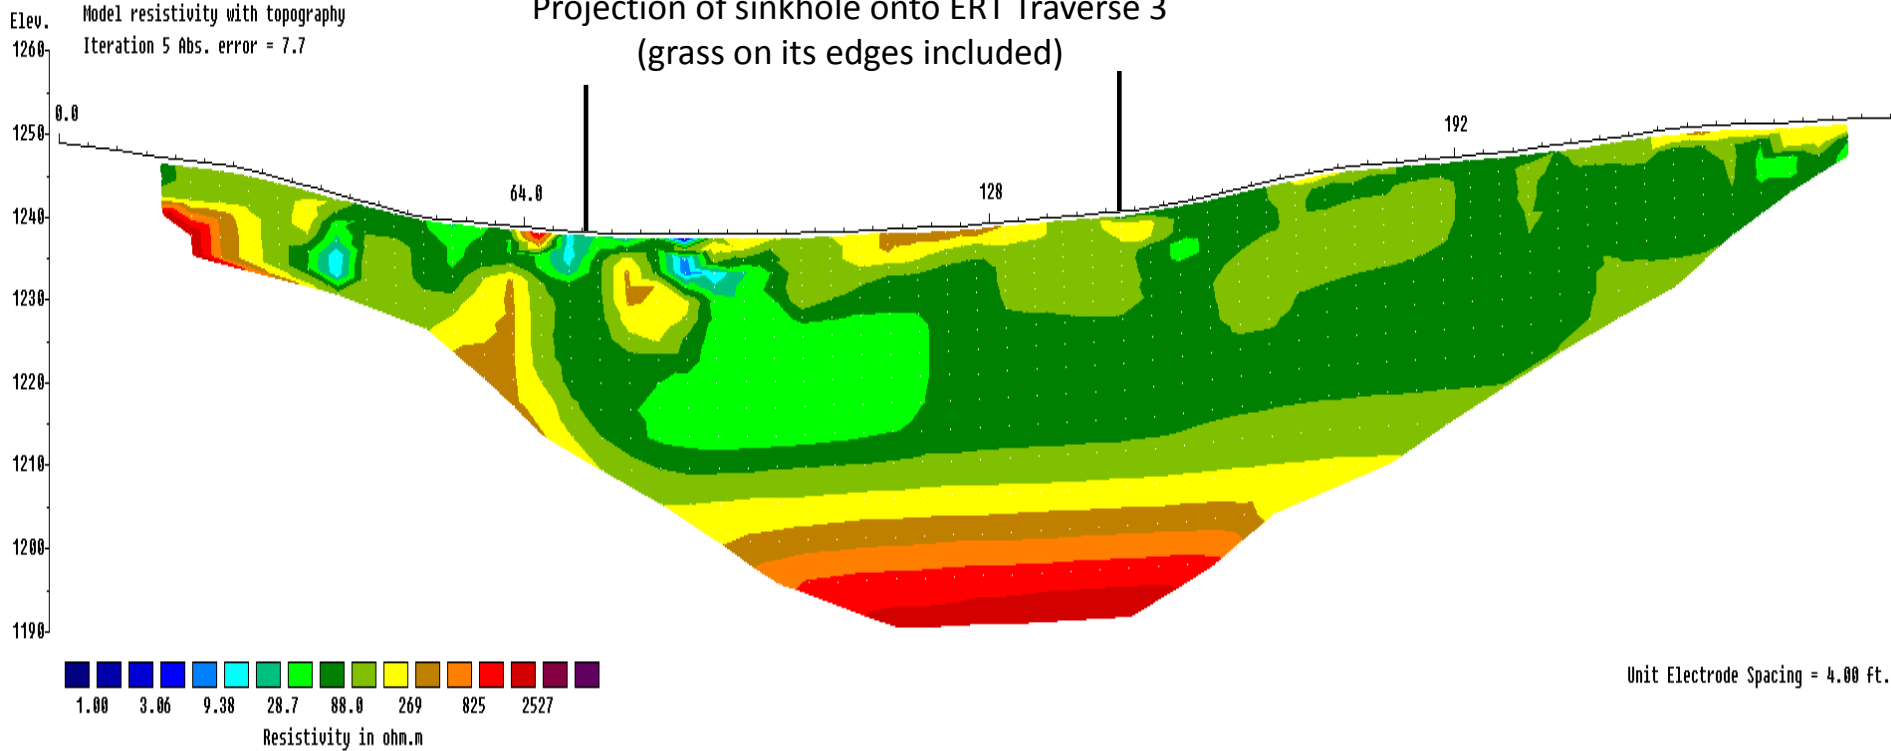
Elev.
Model resistivity with topography
Iteration 5 Abs. error = 7.7

Projection of sinkhole onto ERT Traverse 3
(grass on its edges included)

1260
1250
1240
1230
1220
1210
1200
1190

0.0
64.0
128
192

1.00 3.06 9.38 28.7 88.0 269 825 2527
Resistivity in ohm.m

Unit Electrode Spacing = 4.00 ft.